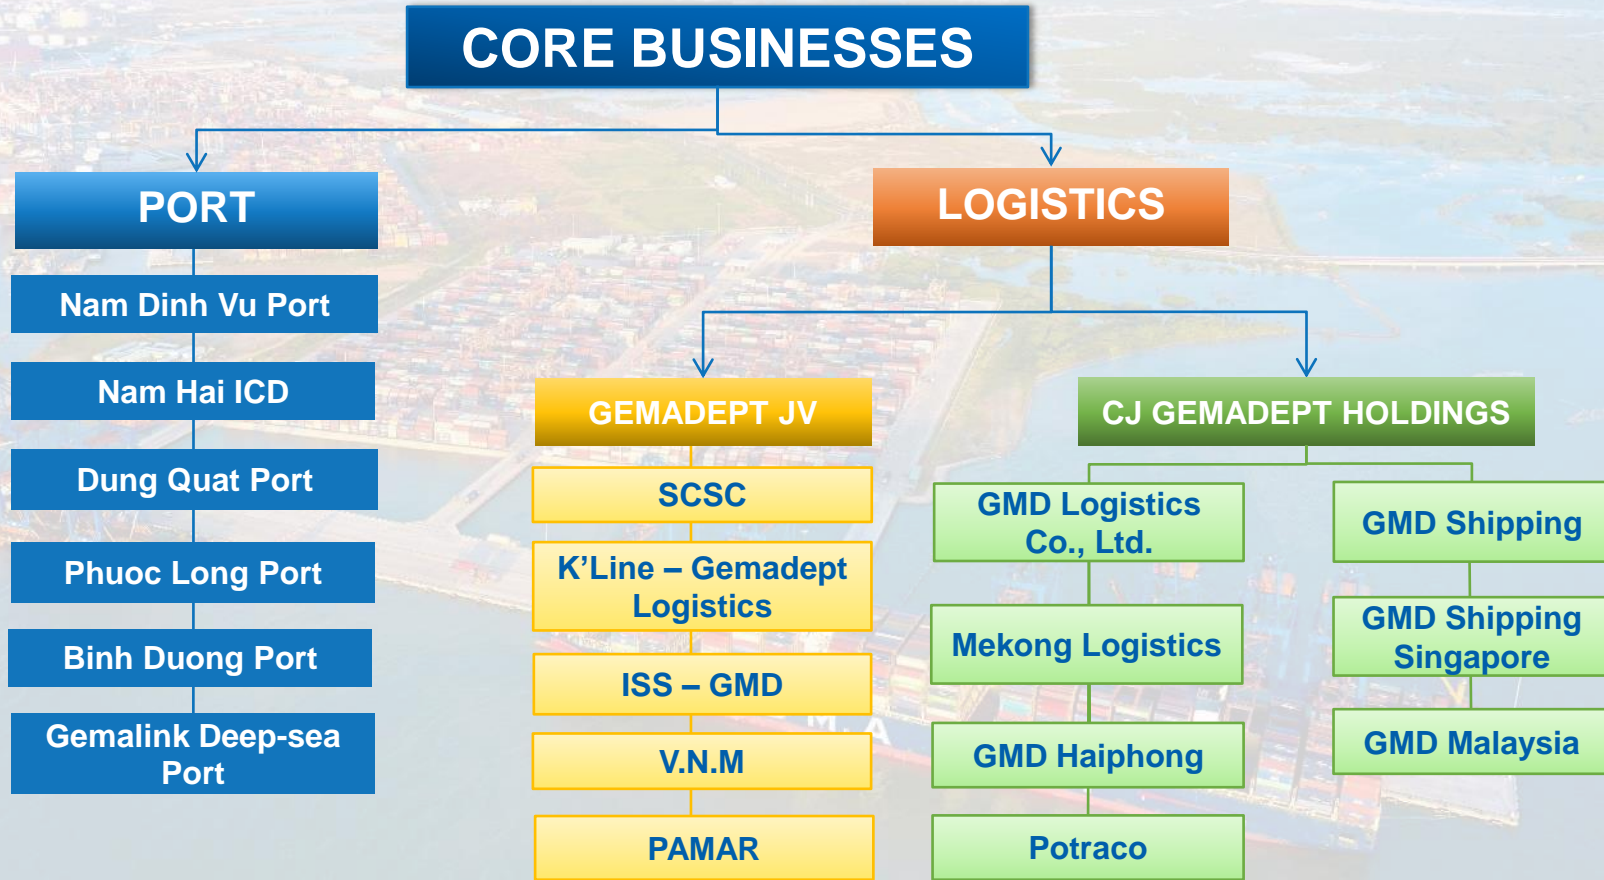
CORE BUSINESSES

PORT

Nam Dinh Vu Port

Nam Hai ICD

Dung Quat Port

Phuoc Long Port

Binh Duong Port

Gemalink Deep-sea Port

LOGISTICS

GEMADEPT JV

SCSC

K'Line – Gemadept Logistics

ISS – GMD

V.N.M

PAMAR

CJ GEMADEPT HOLDINGS

GMD Logistics Co., Ltd.

Mekong Logistics

GMD Haiphong

Potraco

GMD Shipping

GMD Shipping Singapore

GMD Malaysia